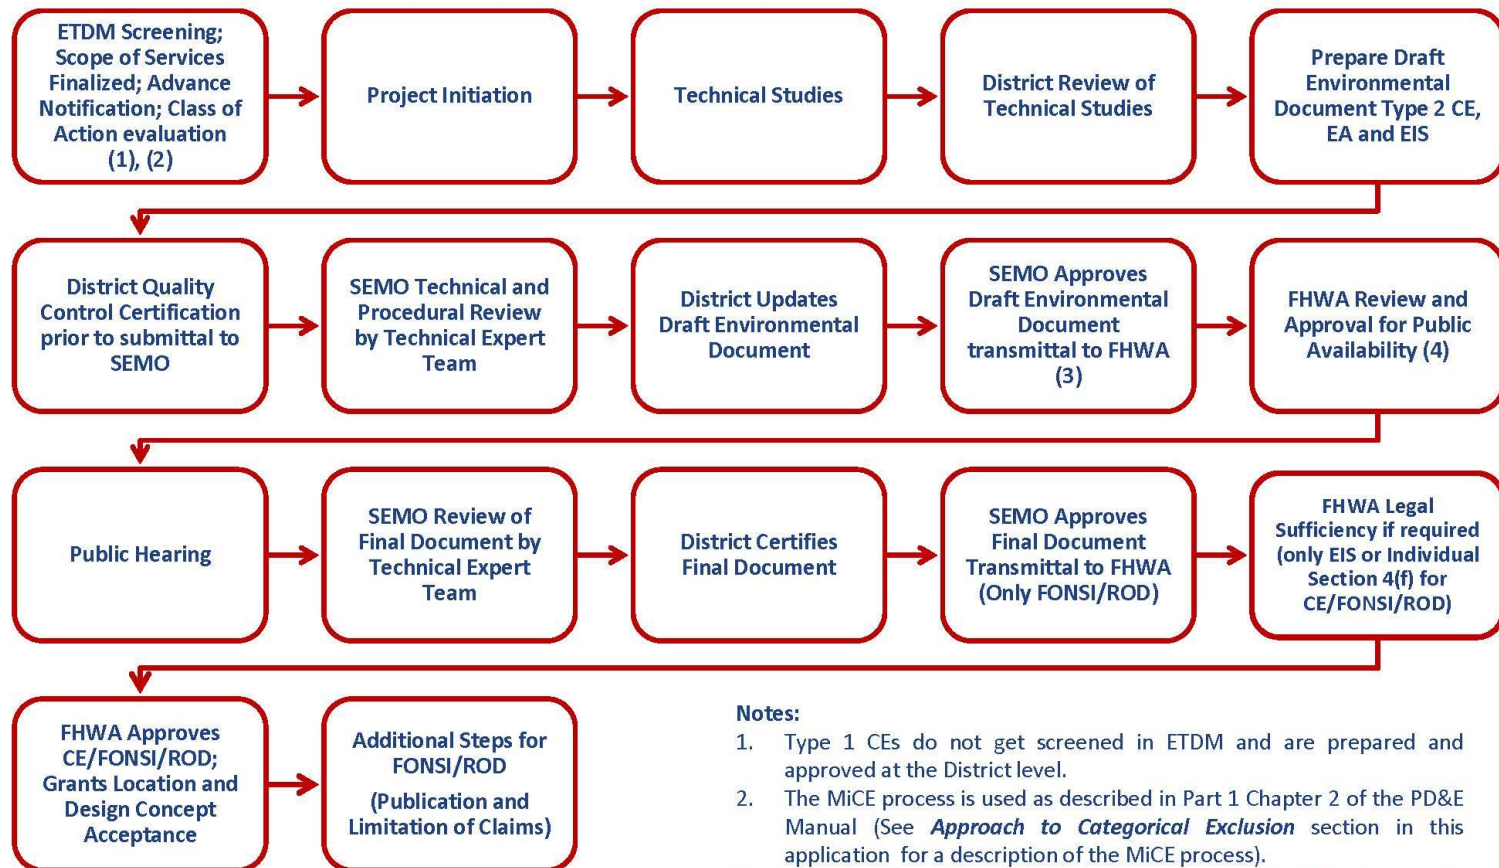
ETDM Screening; Scope of Services Finalized; Advance Notification; Class of Action evaluation (1), (2)

Project Initiation

Technical Studies

District Review of Technical Studies

Prepare Draft Environmental Document Type 2 CE, EA and EIS

District Quality Control Certification prior to submittal to SEMO

SEMO Technical and Procedural Review by Technical Expert Team

District Updates Draft Environmental Document

SEMO Approves Draft Environmental Document transmittal to FHWA (3)

FHWA Review and Approval for Public Availability (4)

Public Hearing

SEMO Review of Final Document by Technical Expert Team

District Certifies Final Document

SEMO Approves Final Document Transmittal to FHWA (Only FONSI/ROD)

FHWA Legal Sufficiency if required (only EIS or Individual Section 4(f) for CE/FONSI/ROD)

FHWA Approves CE/FONSI/ROD; Grants Location and Design Concept Acceptance

Additional Steps for FONSI/ROD

(Publication and Limitation of Claims)

Notes:
1. Type 1 CEs do not get screened in ETDM and are prepared and approved at the District level.
2. The MiCE process is used as described in Part 1 Chapter 2 of the PD&E Manual (See *Approach to Categorical Exclusion* section in this application for a description of the MiCE process).